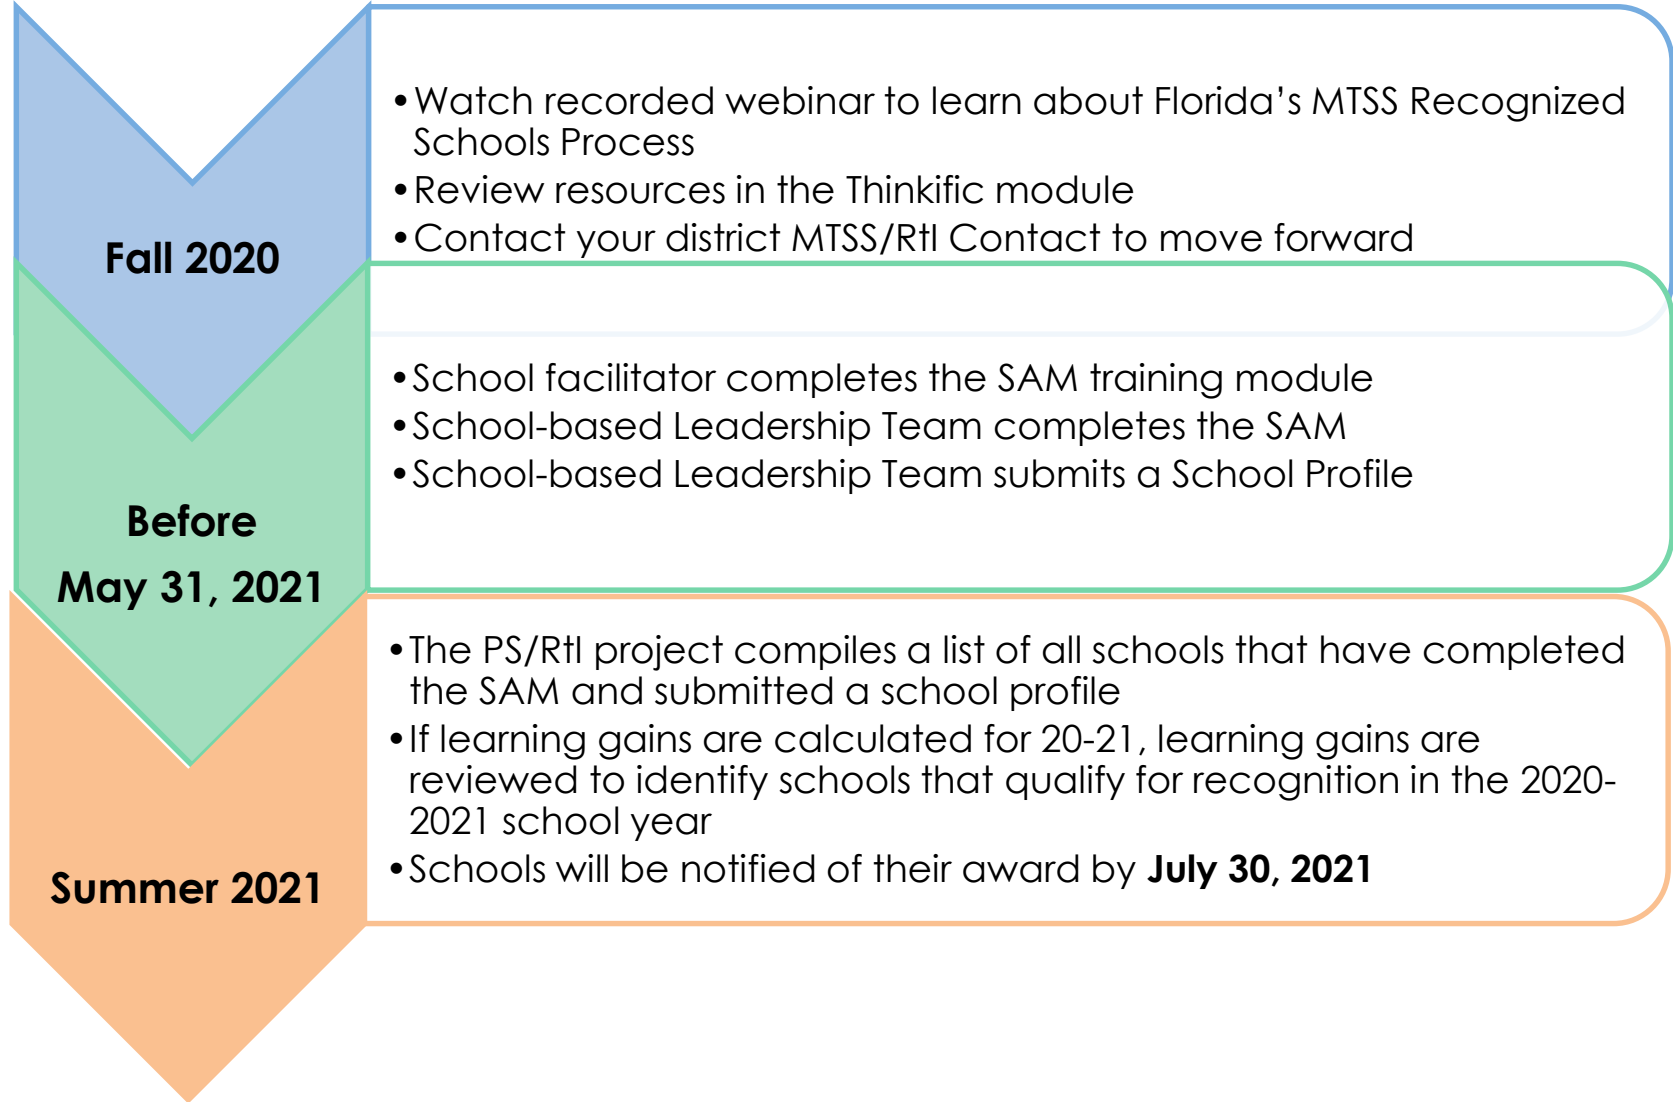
Fall 2020

• Watch recorded webinar to learn about Florida's MTSS Recognized Schools Process
• Review resources in the Thinkific module
• Contact your district MTSS/RtI Contact to move forward

Before May 31, 2021

• School facilitator completes the SAM training module
• School-based Leadership Team completes the SAM
• School-based Leadership Team submits a School Profile

Summer 2021

• The PS/RtI project compiles a list of all schools that have completed the SAM and submitted a school profile
• If learning gains are calculated for 20-21, learning gains are reviewed to identify schools that qualify for recognition in the 2020-2021 school year
• Schools will be notified of their award by **July 30, 2021**